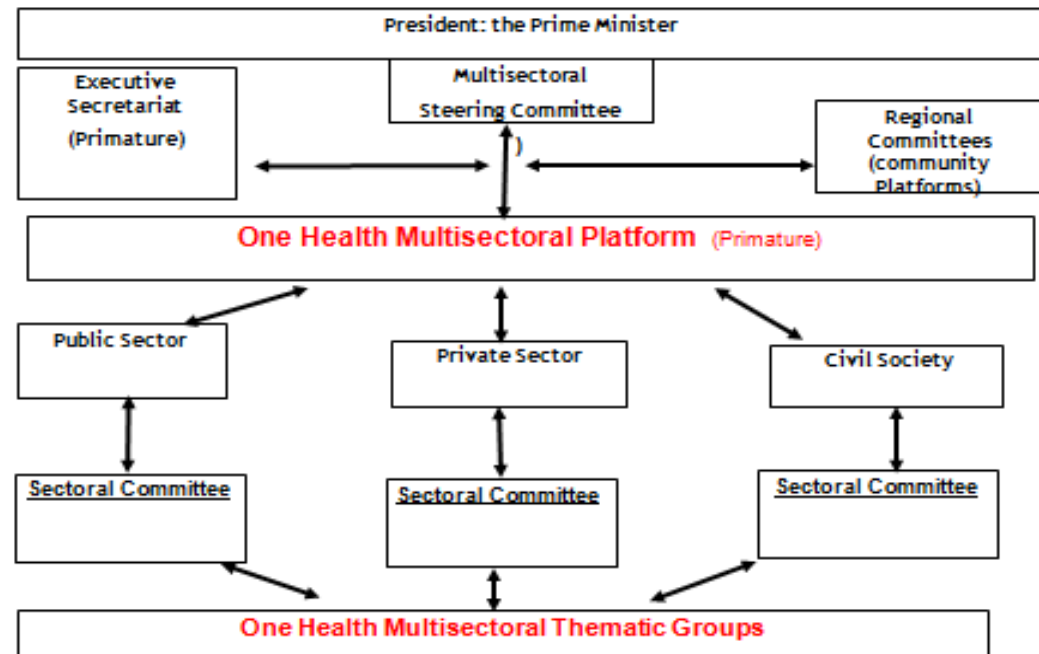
President: the Prime Minister

Executive Secretariat (Primature)

Multisectoral Steering Committee )

Regional Committees (community Platforms)

One Health Multisectoral Platform (Primature)

Public Sector

Private Sector

Civil Society

Sectoral Committee

Sectoral Committee

Sectoral Committee

One Health Multisectoral Thematic Groups